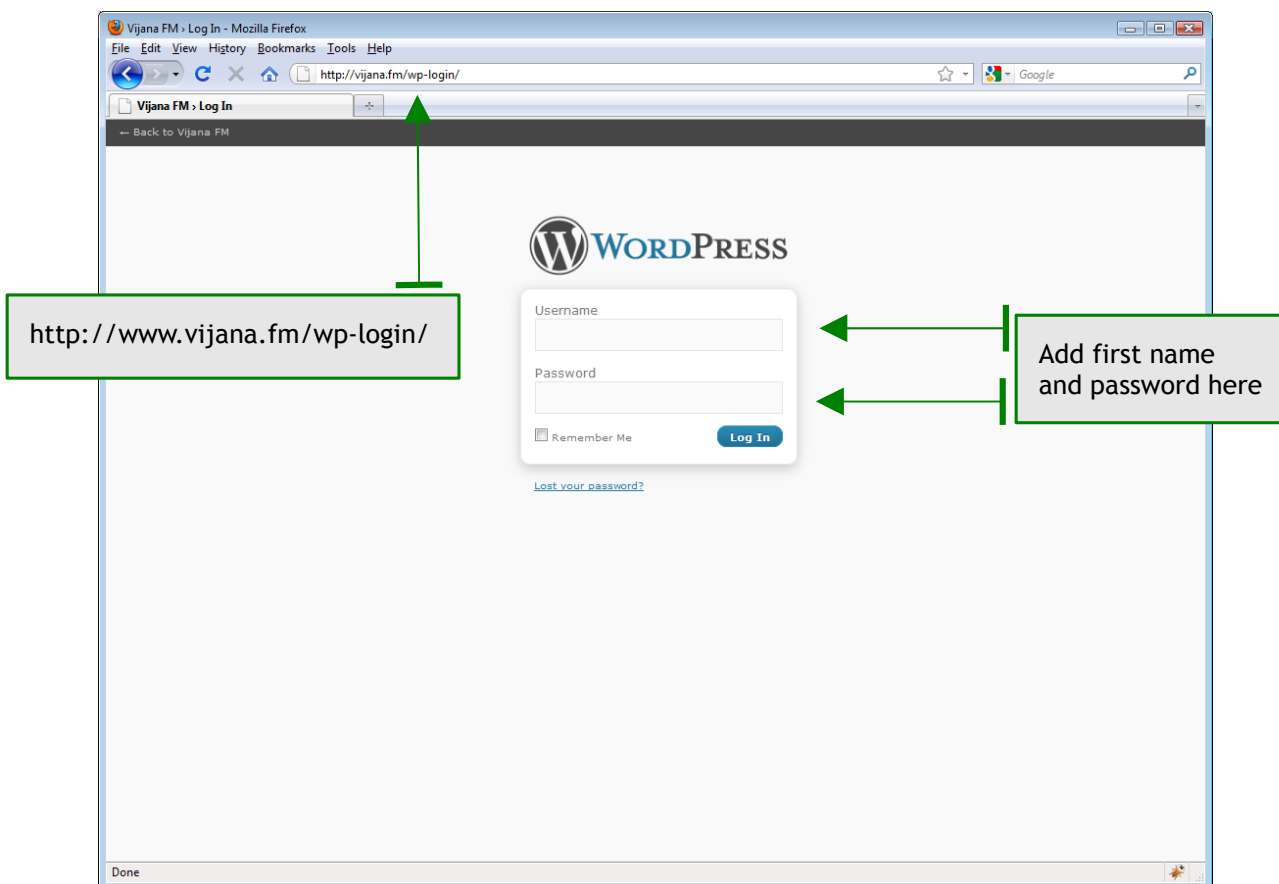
Vijana FM › Log In - Mozilla Firefox

File Edit View History Bookmarks Tools Help

http://vijana.fm/wp-login/

Google

Vijana FM › Log In

← Back to Vijana FM

WORDPRESS

Username

Password

Remember Me

Log In

Lost your password?

http://www.vijana.fm/wp-login/

Add first name and password here

Done